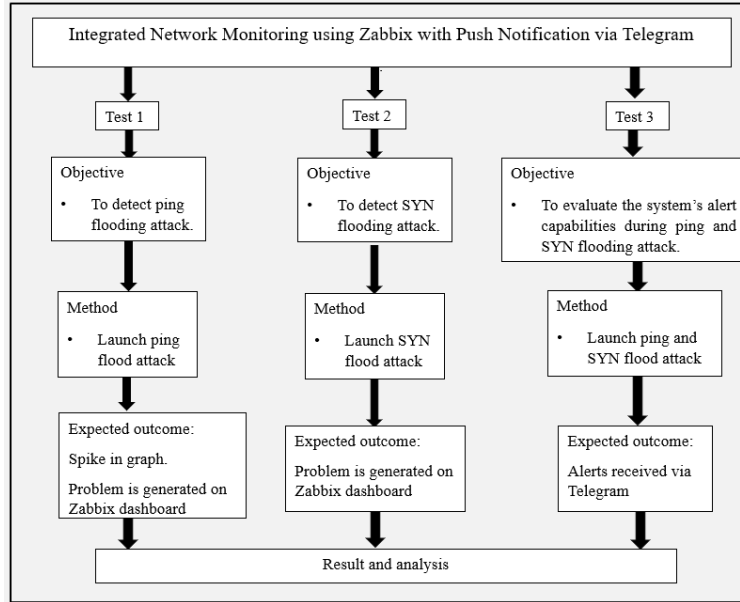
Integrated Network Monitoring using Zabbix with Push Notification via Telegram

Test 1

Objective

• To detect ping flooding attack.

Method

• Launch ping flood attack

Expected outcome:

Spike in graph.

Problem is generated on Zabbix dashboard

Test 2

Objective

• To detect SYN flooding attack.

Method

• Launch SYN flood attack

Expected outcome:

Problem is generated on Zabbix dashboard

Test 3

Objective

• To evaluate the system's alert capabilities during ping and SYN flooding attack.

Method

• Launch ping and SYN flood attack

Expected outcome:

Alerts received via Telegram

Result and analysis